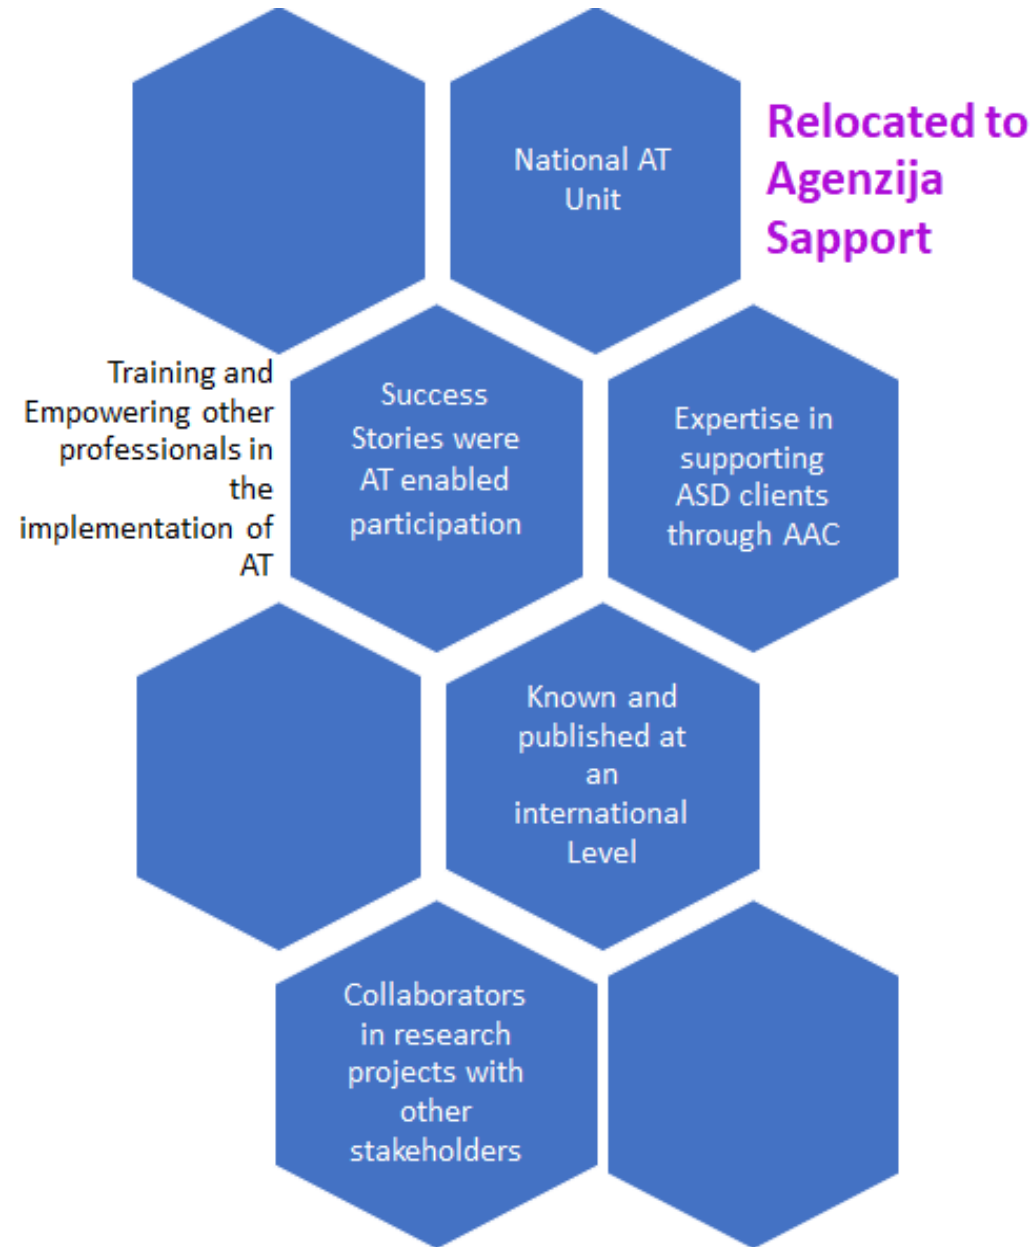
National AT Unit

Relocated to Agenzija Sapport

Training and Empowering other professionals in the implementation of AT

Success Stories were AT enabled participation

Expertise in supporting ASD clients through AAC

Known and published at an international Level

Collaborators in research projects with other stakeholders